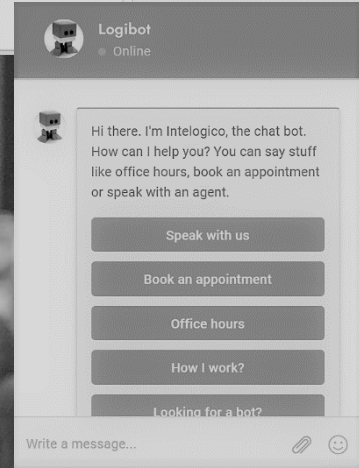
Logibot
Online

Hi there. I'm Intelogico, the chat bot. How can I help you? You can say stuff like office hours, book an appointment or speak with an agent.

Speak with us

Book an appointment

Office hours

How I work?

Looking for a bot?

Write a message...